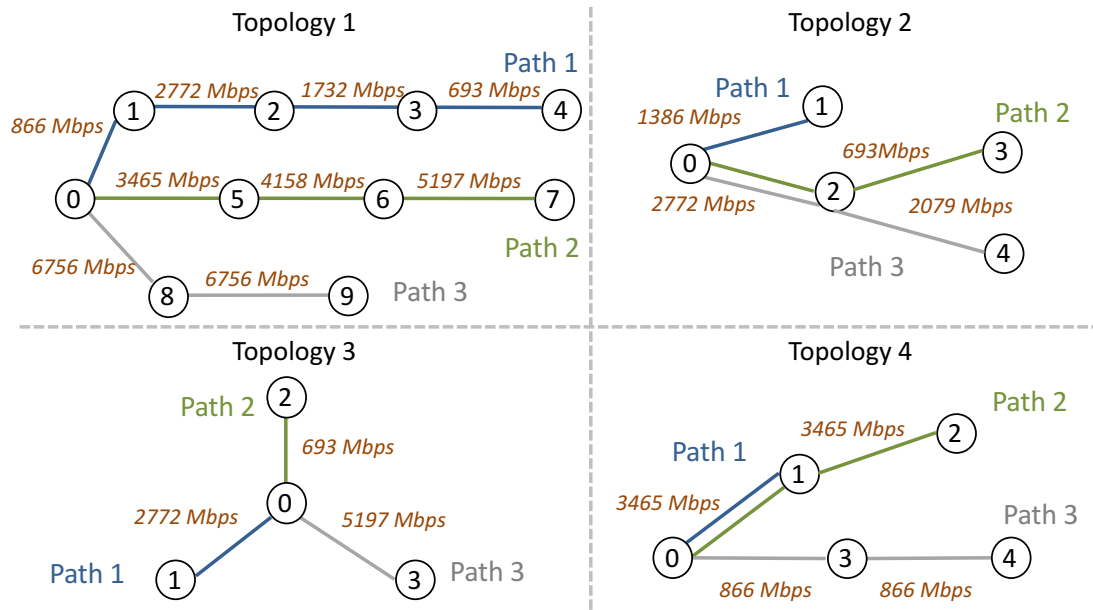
Topology 1

Path 1
2772 Mbps
1732 Mbps
693 Mbps
866 Mbps
1
2
3
4
0
3465 Mbps
5
4158 Mbps
6
5197 Mbps
7
Path 2
6756 Mbps
8
6756 Mbps
9
Path 3

Topology 2

Path 1
1
1386 Mbps
Path 2
693Mbps
3
0
2
2772 Mbps
2079 Mbps
4
Path 3

Topology 3

Path 2
2
693 Mbps
0
2772 Mbps
5197 Mbps
Path 1
1
3
Path 3

Topology 4

Path 2
3465 Mbps
2
Path 1
1
3465 Mbps
Path 3
0
3
4
866 Mbps
866 Mbps